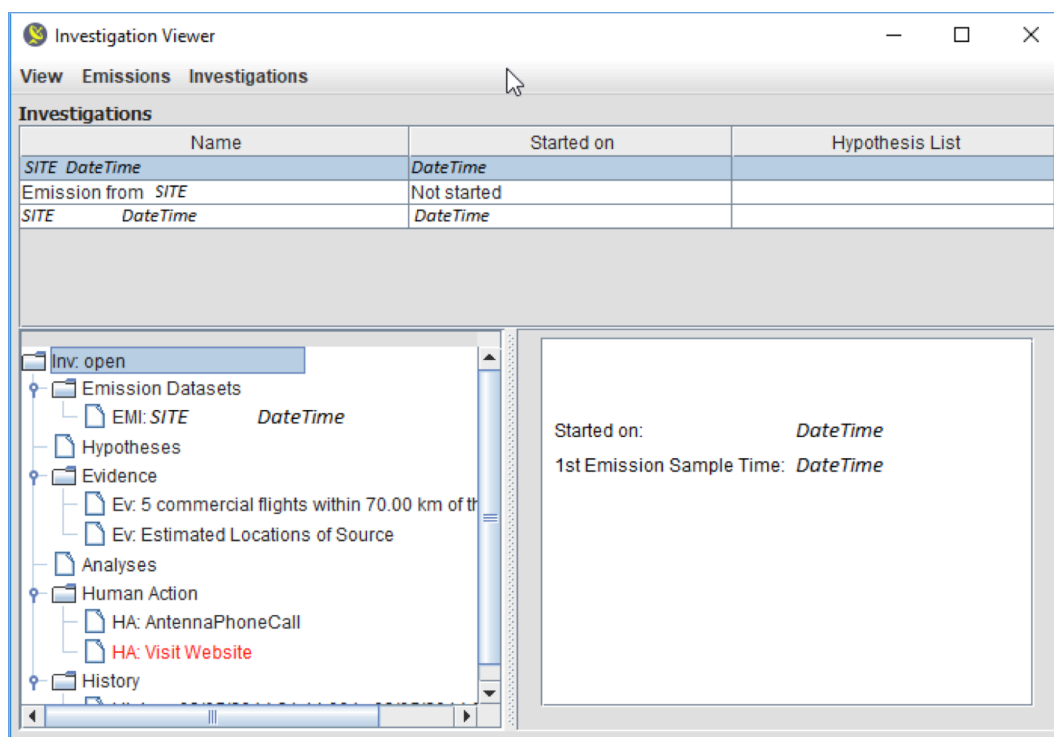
Investigation Viewer

View Emissions Investigations

Investigations

| Name | Started on | Hypothesis List |
|---|---|---|
| SITE DateTime | DateTime | |
| Emission from SITE | Not started | |
| SITE DateTime | DateTime | |

Inv: open
Emission Datasets
EMI: SITE DateTime
Hypotheses
Evidence
Ev: 5 commercial flights within 70.00 km of th
Ev: Estimated Locations of Source
Analyses
Human Action
HA: AntennaPhoneCall
HA: Visit Website
History
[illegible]

Started on: DateTime
1st Emission Sample Time: DateTime